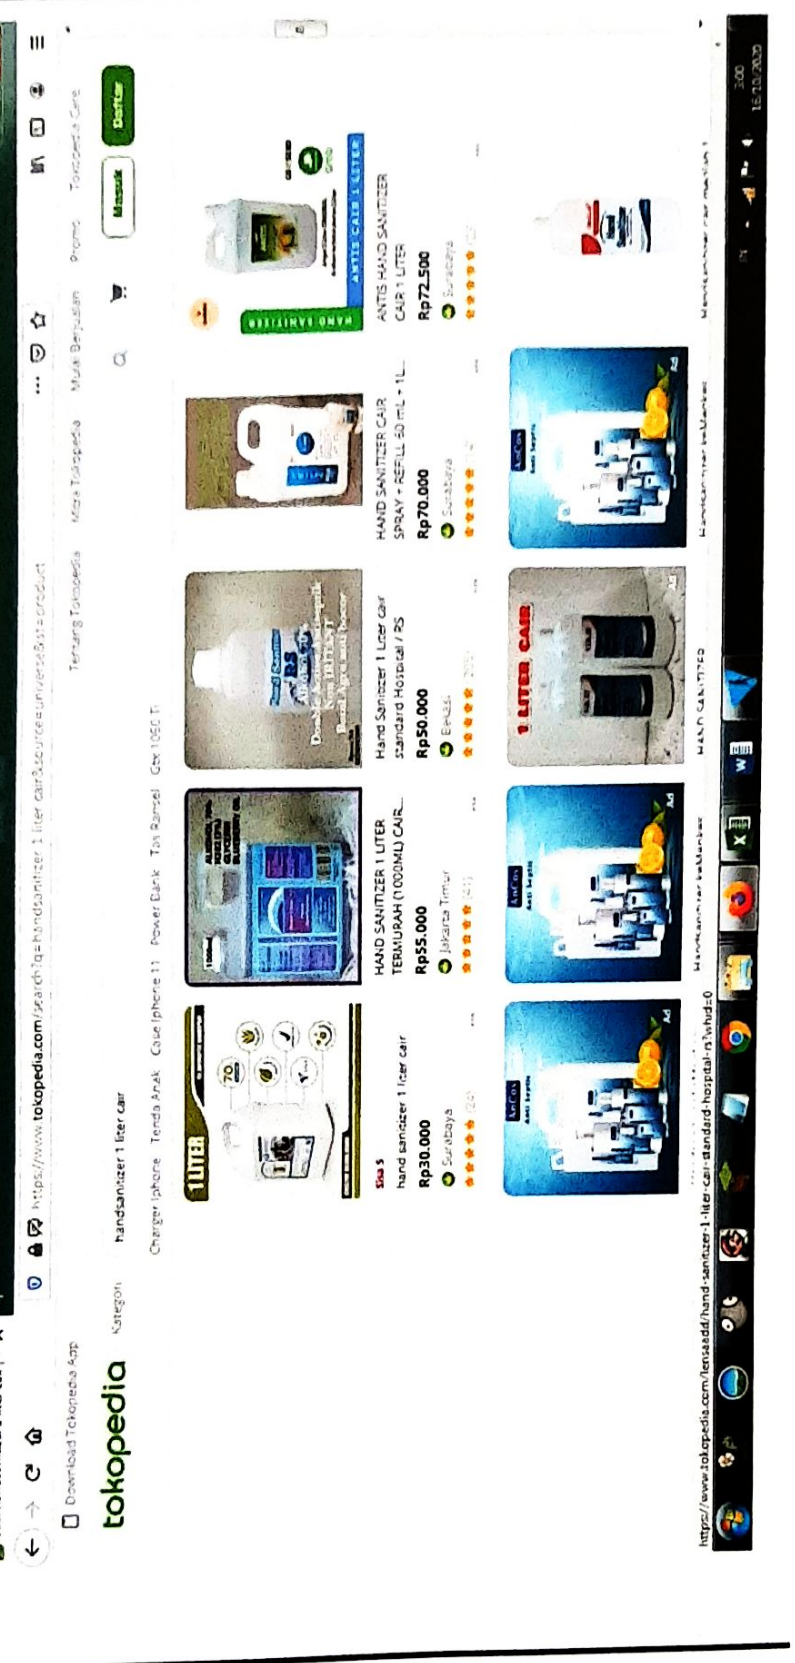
https://www.tokopedia.com/search?q=handsanitizer 1 liter cair&source=universe&st=product

Download Tokopedia App

Tentang Tokopedia   Mitra Tokopedia   Mulai Berjualan   Promo   Tokopedia Care

tokopedia   Kategori   handsanitizer 1 liter cair

Masuk   Daftar

Charger Iphone   Tenda Anak   Case Iphone 11   Power Bank   Tas Ransel   Gtx 1050 Ti

1 LITER
70

Sisa 5
hand sanitizer 1 liter cair
Rp30.000
Surabaya
(24)

HAND SANITIZER 1 LITER TERMURAH (1000ML) CAIR...
Rp55.000
Jakarta Timur
(41)

Hand Sanitizer 1 Liter cair standard Hospital / RS
Rp50.000
Bekasi

HAND SANITIZER CAIR SPRAY + REFILL 60 mL + 1 L...
Rp70.000
Surabaya

HAND SANITIZER
ANTIS CAIR 1 LITER

ANTIS HAND SANITIZER CAIR 1 LITER
Rp72.500
Surabaya

AntCos
Ad

1 LITER CAIR

https://www.tokopedia.com/lensaadd/hand-sanitizer-1-liter-cair-standard-hospital-rs?whid=0

3:00
16/03/2020